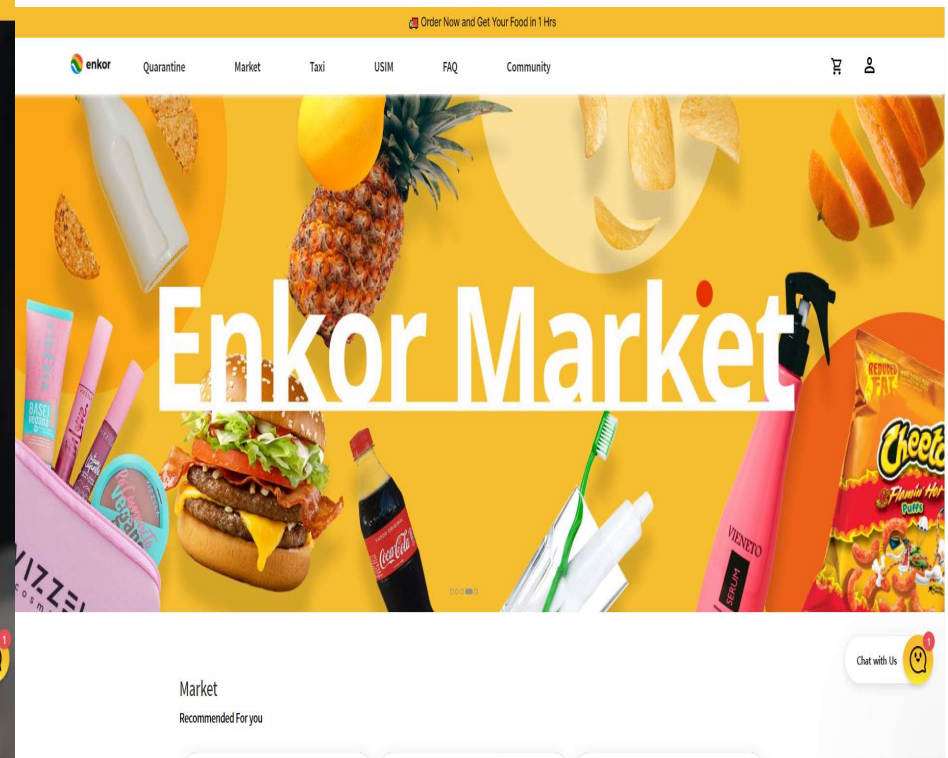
Order Now and Get Your Food in 1 Hrs

enkor Quarantine Market Taxi USIM FAQ Community

Enkor Market

BASE

VIZZEL

Coca-Cola

VIENETO SERUM

REDUCED FAT

Cheetos Flamin' Hot Puffs

1

Chat with Us 1

Market

Recommended For you